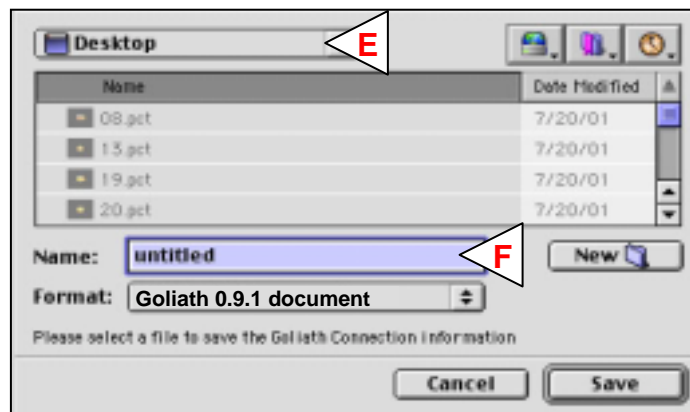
Desktop

E

| Name | Date Modified |
|---|---|
| 08.pct | 7/20/01 |
| 13.pct | 7/20/01 |
| 19.pct | 7/20/01 |
| 20.pct | 7/20/01 |

Name: untitled

F

New

Format: Goliath 0.9.1 document

Please select a file to save the Goliath Connection information

Cancel

Save